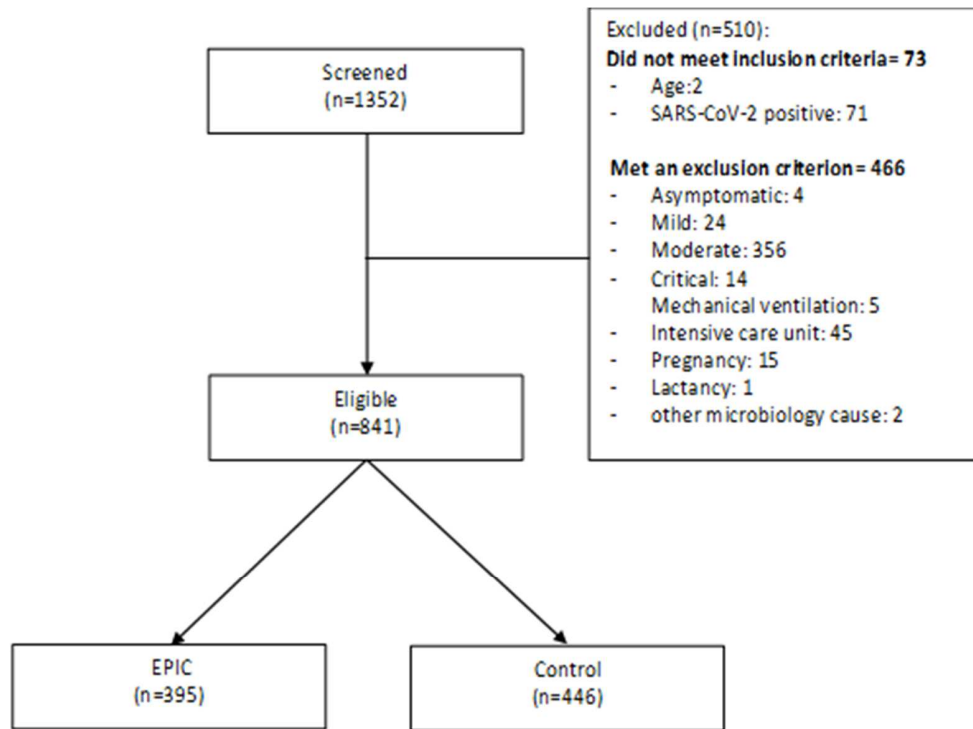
Screened
(n=1352)

Excluded (n=510):
Did not meet inclusion criteria= 73
- Age:2
- SARS-CoV-2 positive: 71

Met an exclusion criterion = 466
- Asymptomatic: 4
- Mild: 24
- Moderate: 356
- Critical: 14
Mechanical ventilation: 5
- Intensive care unit: 45
- Pregnancy: 15
- Lactancy: 1
- other microbiology cause: 2

Eligible
(n=841)

EPIC
(n=395)

Control
(n=446)